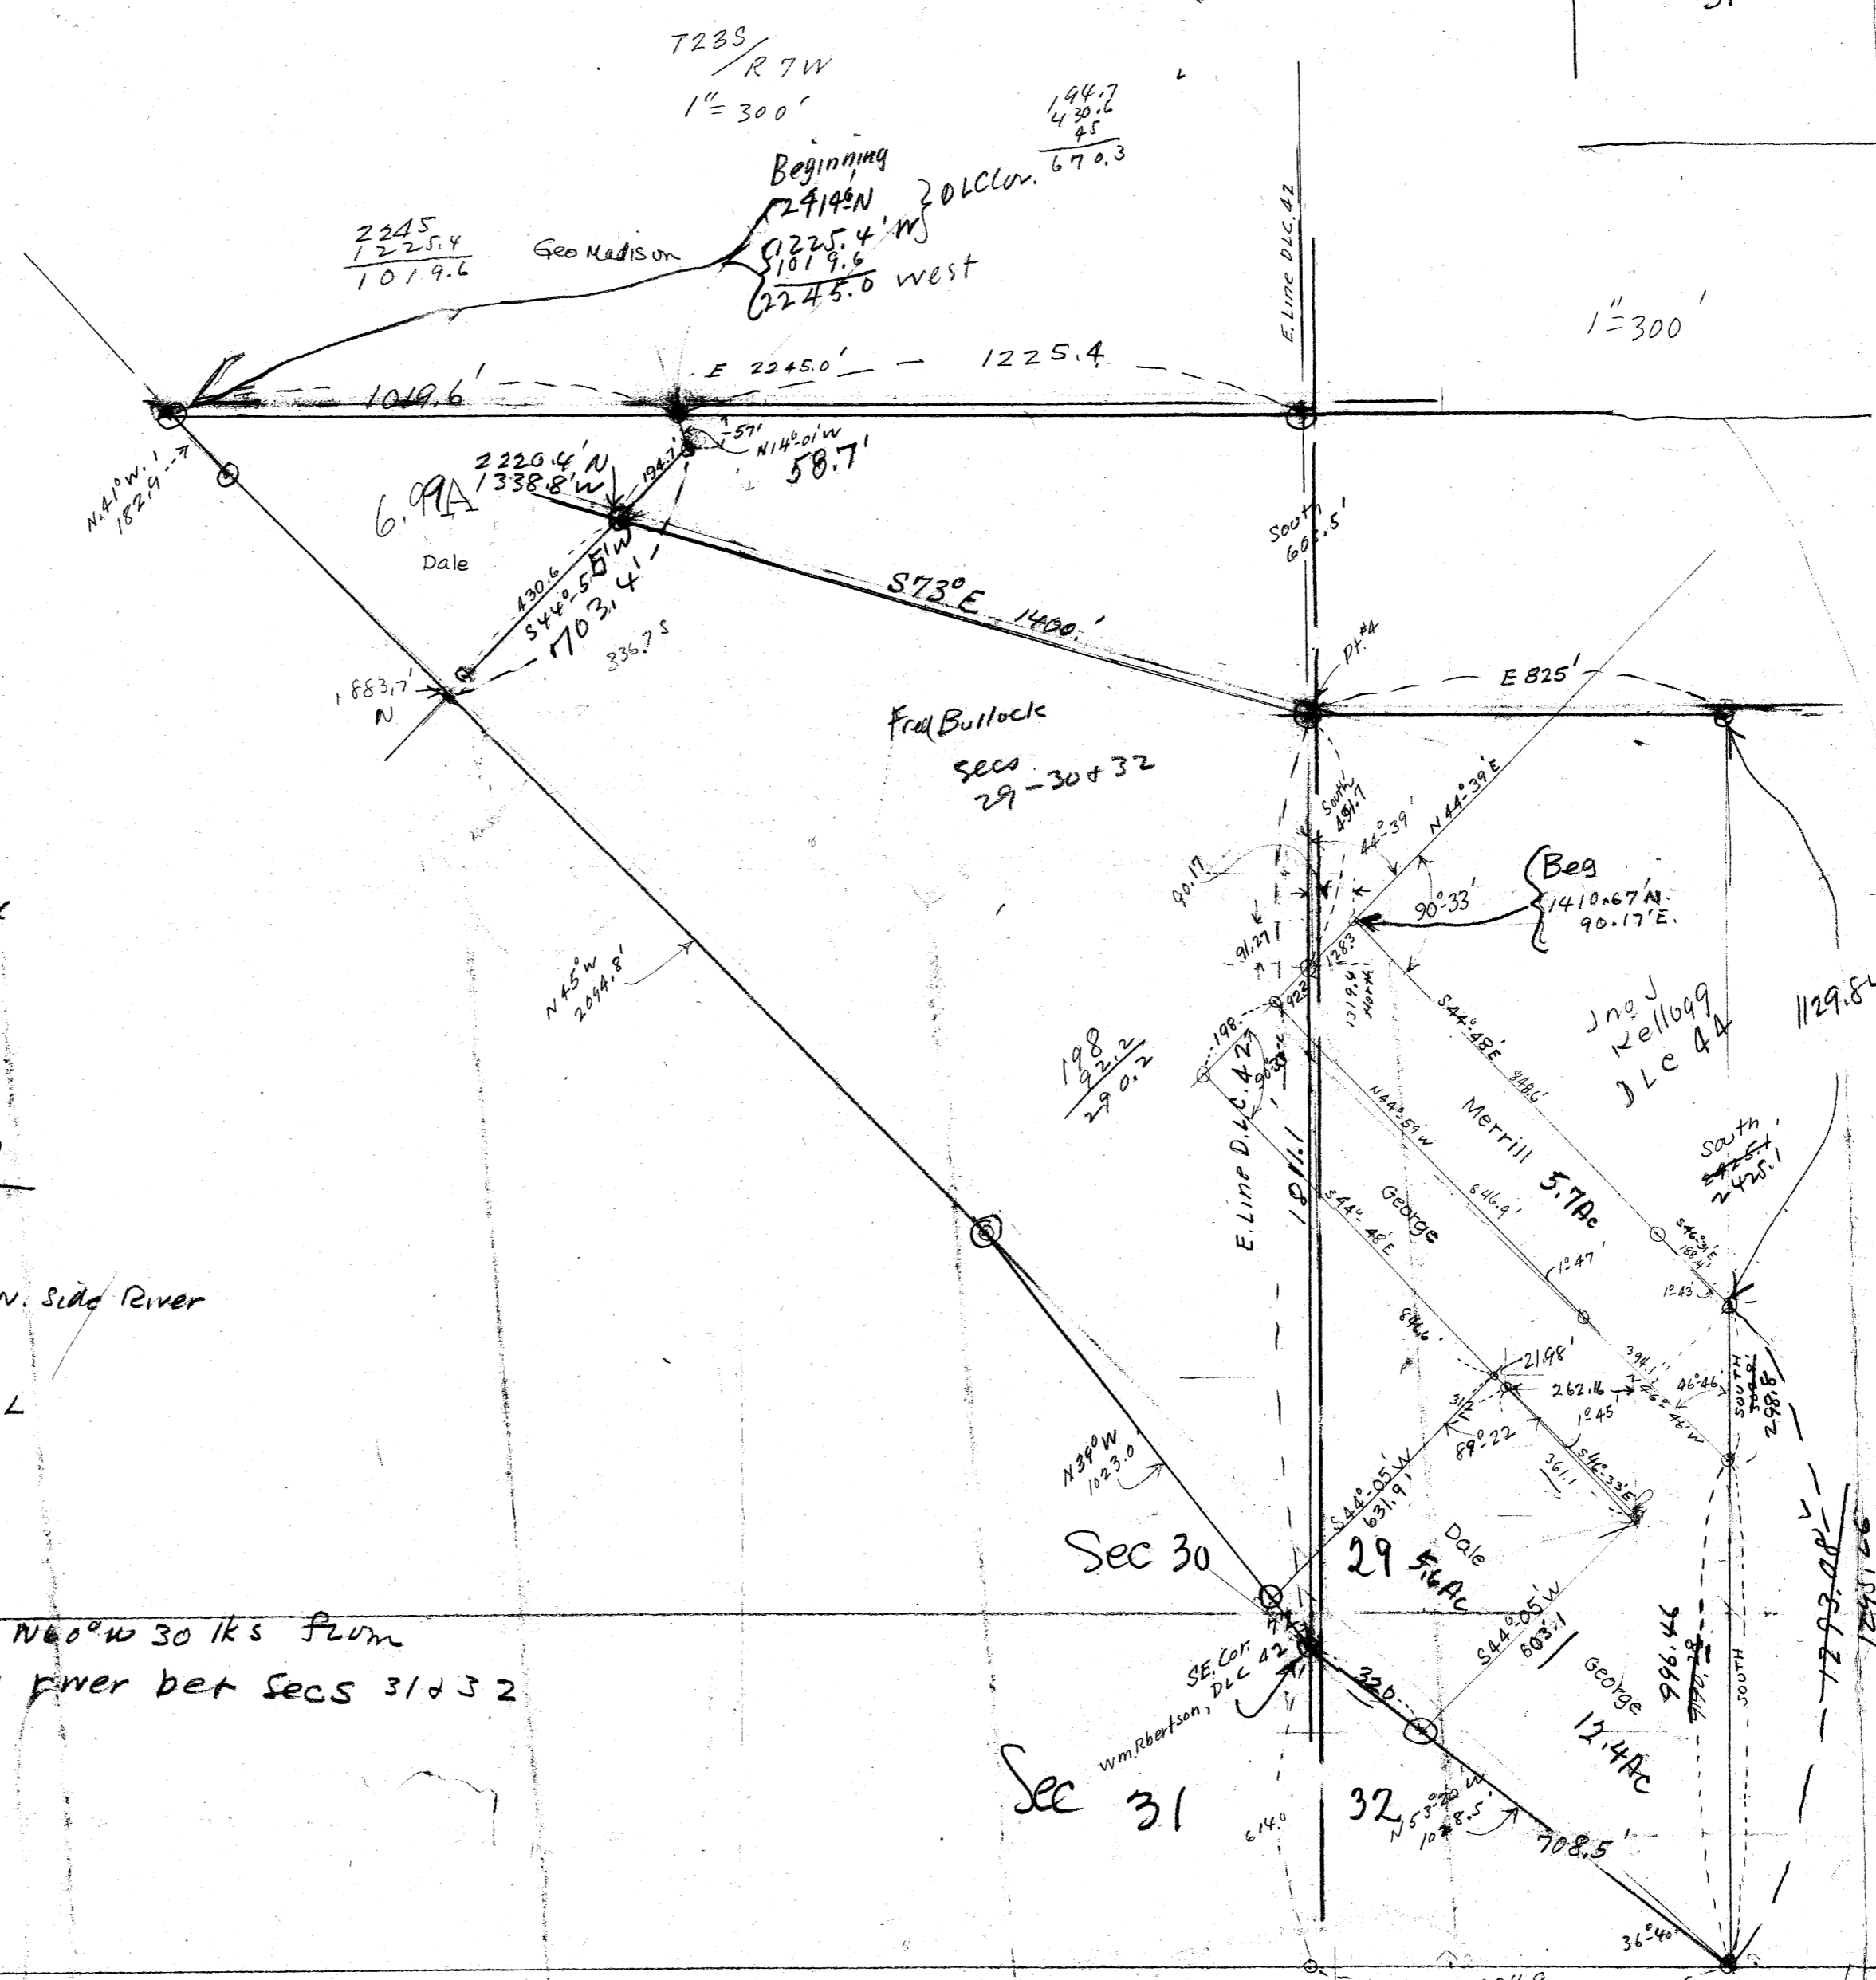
T23S/R7W
1" = 300'

194.7
430.6
45
670.3

Beginning
2414° N
1225.4' W
1019.6
2245.0 west
DLC Cor.

2245
1225.4
1019.6

Geo Madison

E. Line DLC 42

1" = 300'

E 2245.0'
1225.4
1019.6'

N.41°W. 1829.

2220.4' N
1338.8' W
194.7
57'
N14°01'W
58.7'

6.99A
Dale

430.6
S44°51'W
703.4'
336.7 S

S73°E 1400.'

South 605.5'

1883.7'
N

Pt #4
E 825'

Fred Bullock

Secs
29-30 & 32

South 491.7
44°39'
N44°39'E

Beg
1410.67' N.
90.17' E.

90.17
90°33'
91.27
1283
1319.4 North
923
198.

N45°W
2094.8'

S44°48'E 848.6'
Jno J Kellogg DLC 44
1129.8

198
92.2
290.2

E. Line D.L.C. 42
90°30'
1811.1

N44°59'W
846.9'
Merrill 5.7Ac
S44°48'E
George
846.6

South
2425.1

S46°31'E
188.4
1°47'
1°43'

N. Side River

21.98'
262.16
394.1
N46°46'W
46°46'
1°45'
89°22
361.1
S46°33'E

SOUTH 298.8

N39°W
1023.0

S44°05'W
631.9'
Dale
Sec 30
29 5.6Ac

N60°W 30 lks from
river bet Secs 31 & 32

SE Cor.
Wm Robertson, DLC 42
320
S44°05'W
603.1
George
12.4Ac
996.46
SOUTH
1273.08'

Sec 31
32
N53°20'W
1028.5
614.0
708.5'
36°40'